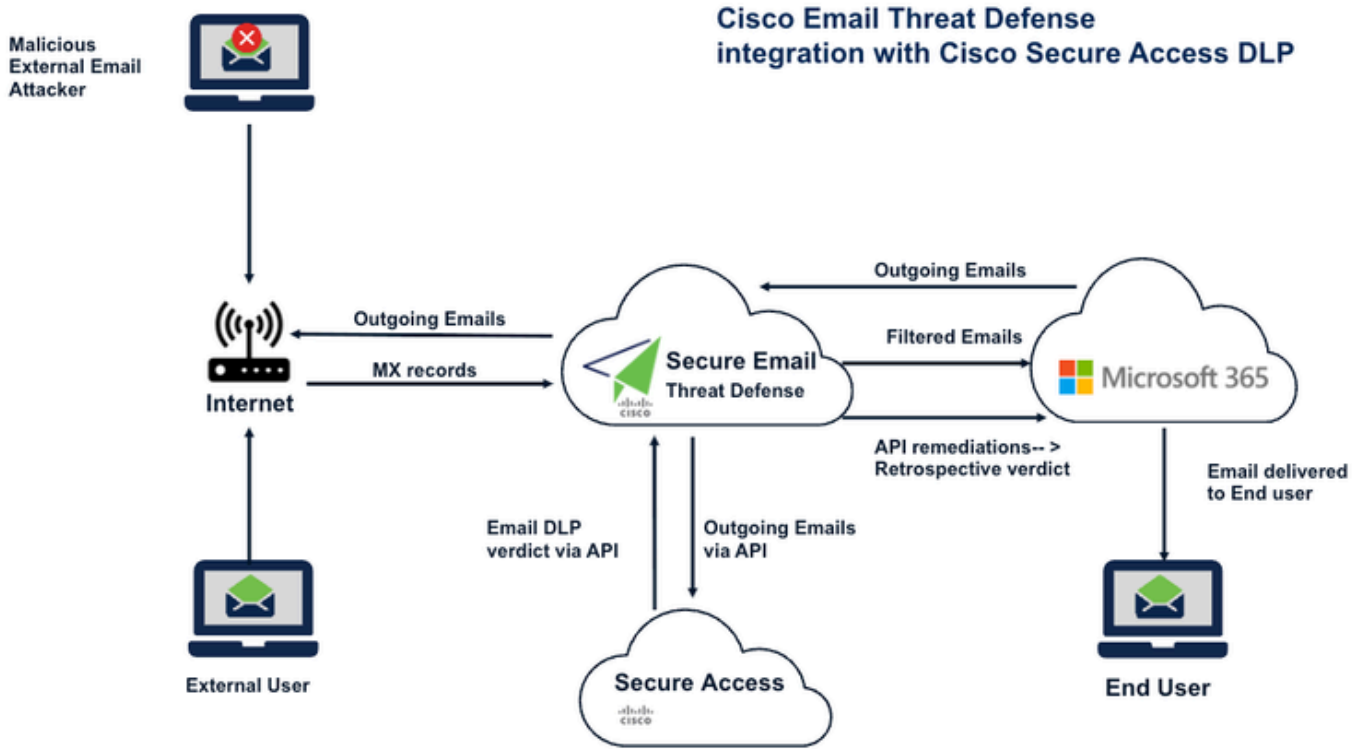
Cisco Email Threat Defense integration with Cisco Secure Access DLP

Malicious External Email Attacker

Outgoing Emails

Outgoing Emails

Filtered Emails

Secure Email Threat Defense

CISCO

MX records

Internet

Microsoft 365

API remediations-- > Retrospective verdict

Email delivered to End user

Email DLP verdict via API

Outgoing Emails via API

Secure Access

CISCO

External User

End User